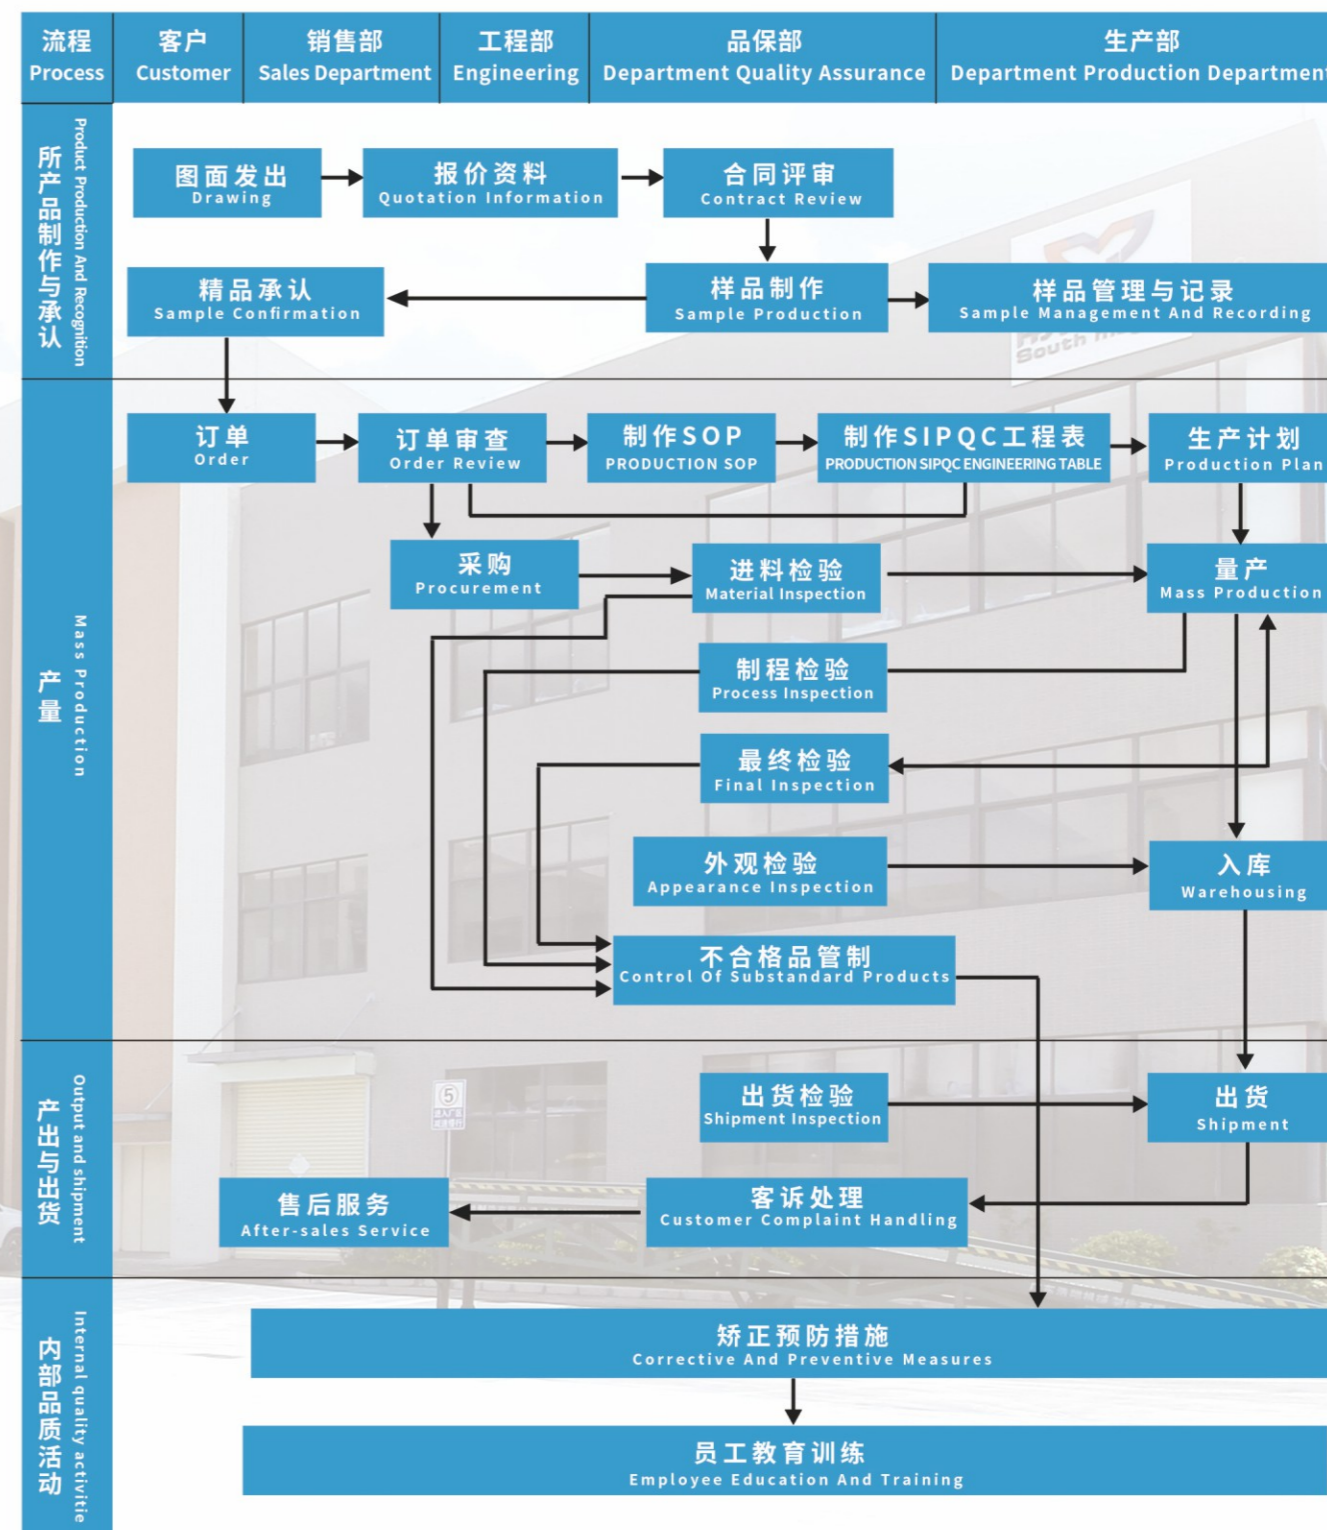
| 流程 Process | 客户 Customer | 销售部 Sales Department | 工程部 Engineering | 品保部 Department Quality Assurance | 生产部 Department Production Department |
|---|---|---|---|---|---|

所产品制作与承认 Product Production And Recognition

图面发出 Drawing
报价资料 Quotation Information
合同评审 Contract Review
精品承认 Sample Confirmation
样品制作 Sample Production
样品管理与记录 Sample Management And Recording

产量 Mass Production

订单 Order
订单审查 Order Review
制作SOP PRODUCTION SOP
制作SIPQC工程表 PRODUCTION SIPQC ENGINEERING TABLE
生产计划 Production Plan
采购 Procurement
进料检验 Material Inspection
量产 Mass Production
制程检验 Process Inspection
最终检验 Final Inspection
外观检验 Appearance Inspection
入库 Warehousing
不合格品管制 Control Of Substandard Products

产出与出货 Output and shipment

出货检验 Shipment Inspection
出货 Shipment
售后服务 After-sales Service
客诉处理 Customer Complaint Handling

内部品质活动 Internal quality activitie

矫正预防措施 Corrective And Preventive Measures
员工教育训练 Employee Education And Training